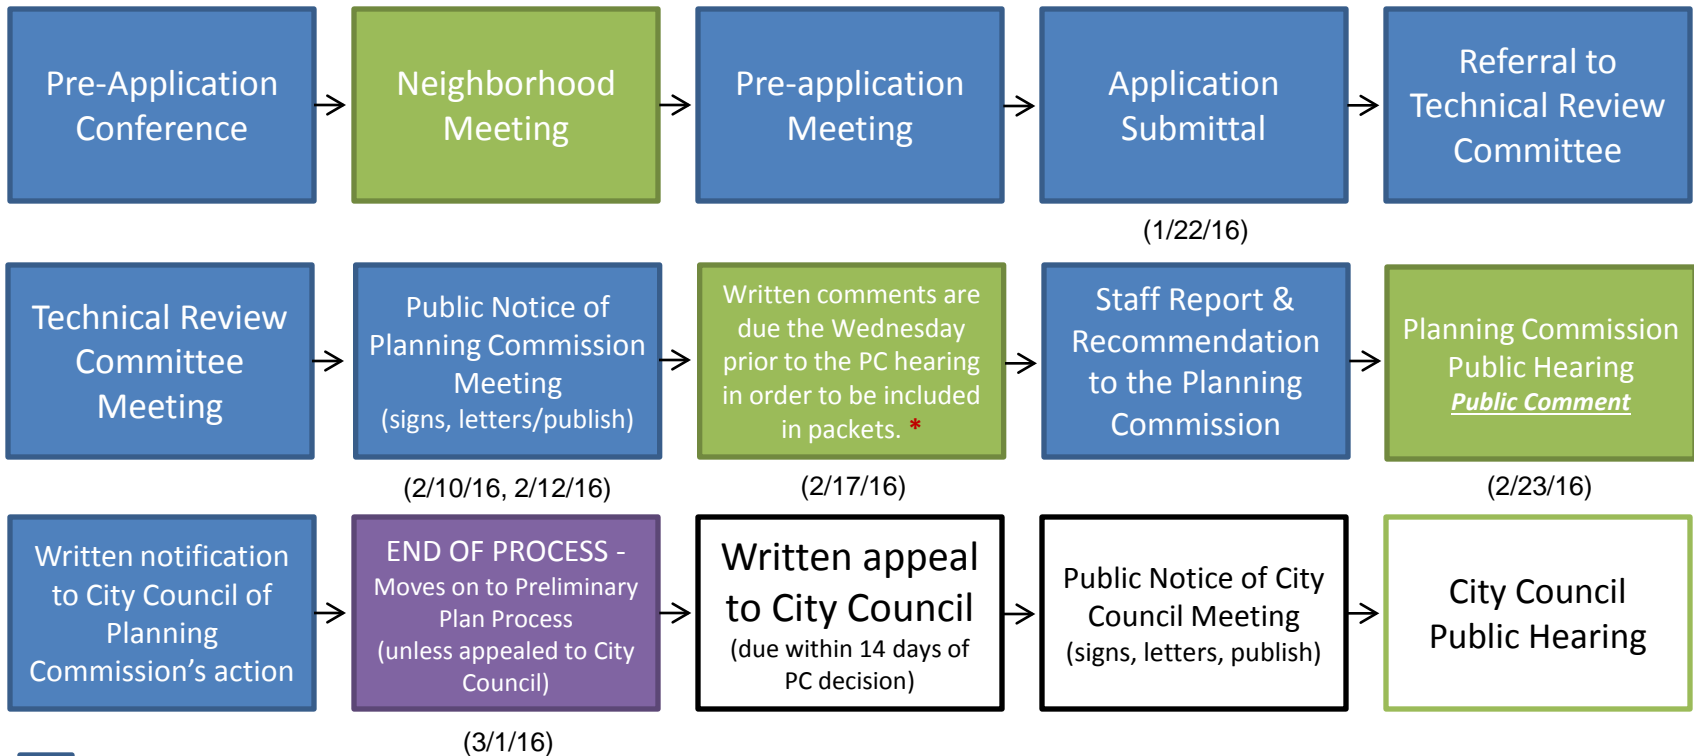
Pre-Application Conference

Neighborhood Meeting

Pre-application Meeting

Application Submittal

(1/22/16)

Referral to Technical Review Committee

Technical Review Committee Meeting

Public Notice of Planning Commission Meeting (signs, letters/publish)

(2/10/16, 2/12/16)

Written comments are due the Wednesday prior to the PC hearing in order to be included in packets. *

(2/17/16)

Staff Report & Recommendation to the Planning Commission

Planning Commission Public Hearing
Public Comment

(2/23/16)

Written notification to City Council of Planning Commission's action

END OF PROCESS - Moves on to Preliminary Plan Process (unless appealed to City Council)

(3/1/16)

Written appeal to City Council (due within 14 days of PC decision)

Public Notice of City Council Meeting (signs, letters, publish)

City Council Public Hearing